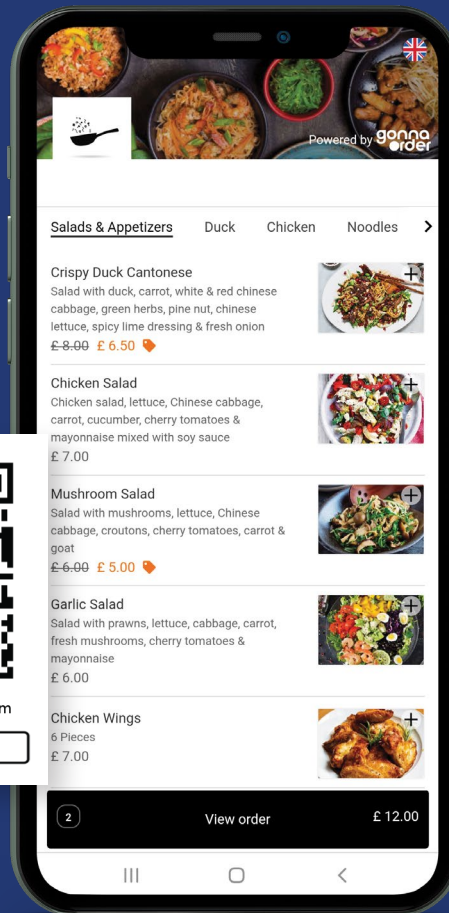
Powered by gonna order

Salads & Appetizers Duck Chicken Noodles

Crispy Duck Cantonese
Salad with duck, carrot, white & red chinese cabbage, green herbs, pine nut, chinese lettuce, spicy lime dressing & fresh onion
~~£ 8.00~~ £ 6.50

Chicken Salad
Chicken salad, lettuce, Chinese cabbage, carrot, cucumber, cherry tomatoes & mayonnaise mixed with soy sauce
£ 7.00

Mushroom Salad
Salad with mushrooms, lettuce, Chinese cabbage, croutons, cherry tomatoes, carrot & goat
~~£ 6.00~~ £ 5.00

Garlic Salad
Salad with prawns, lettuce, cabbage, carrot, fresh mushrooms, cherry tomatoes & mayonnaise
£ 6.00

Chicken Wings
6 Pieces
£ 7.00

m

2 View order £ 12.00